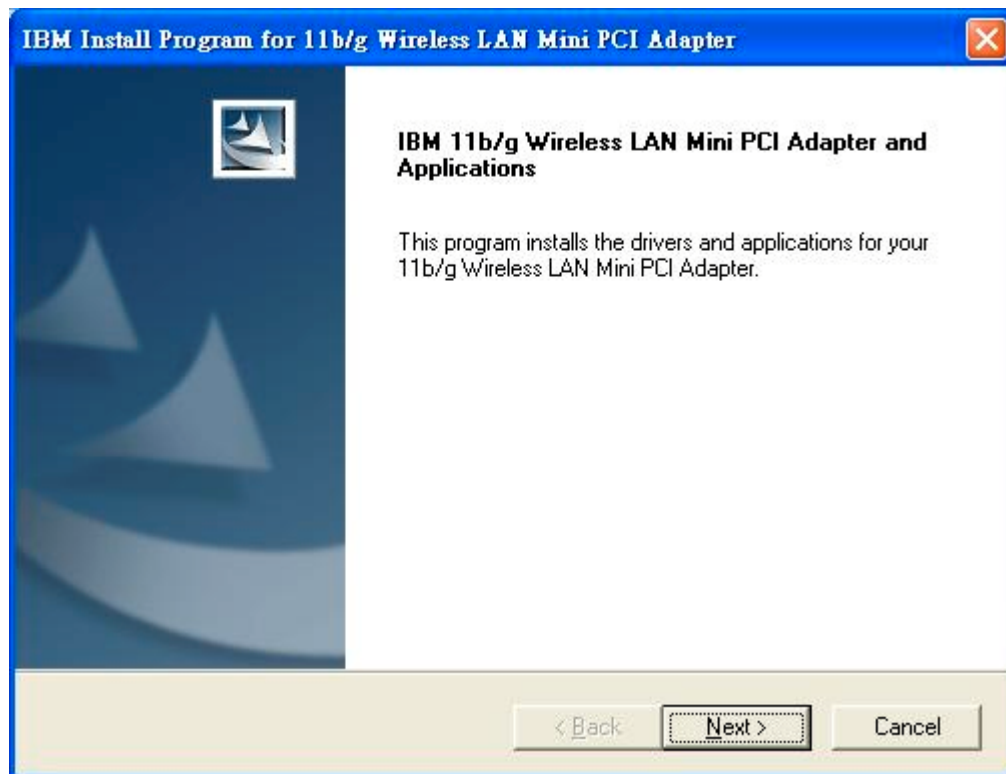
IBM Install Program for 11b/g Wireless LAN Mini PCI Adapter

IBM 11b/g Wireless LAN Mini PCI Adapter and Applications

This program installs the drivers and applications for your 11b/g Wireless LAN Mini PCI Adapter.

< Back Next > Cancel